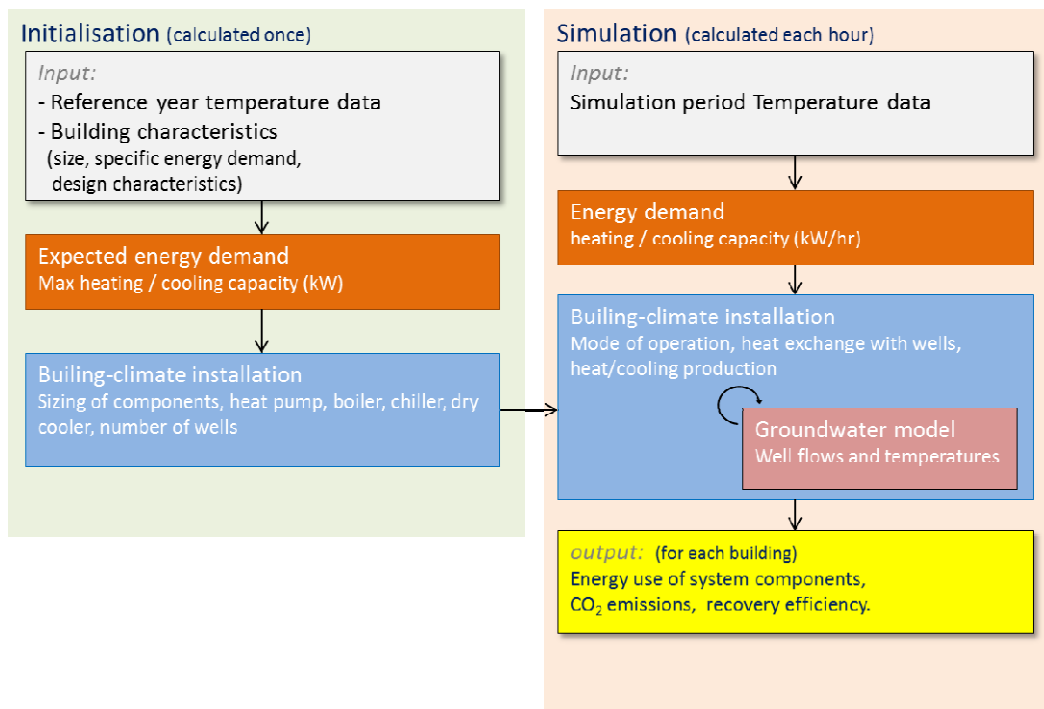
Initialisation (calculated once)

Input:
- Reference year temperature data
- Building characteristics (size, specific energy demand, design characteristics)

Expected energy demand
Max heating / cooling capacity (kW)

Builing-climate installation
Sizing of components, heat pump, boiler, chiller, dry cooler, number of wells

Simulation (calculated each hour)

Input:
Simulation period Temperature data

Energy demand
heating / cooling capacity (kW/hr)

Builing-climate installation
Mode of operation, heat exchange with wells, heat/cooling production

Groundwater model
Well flows and temperatures

output: (for each building)
Energy use of system components, $CO_2$ emissions, recovery efficiency.